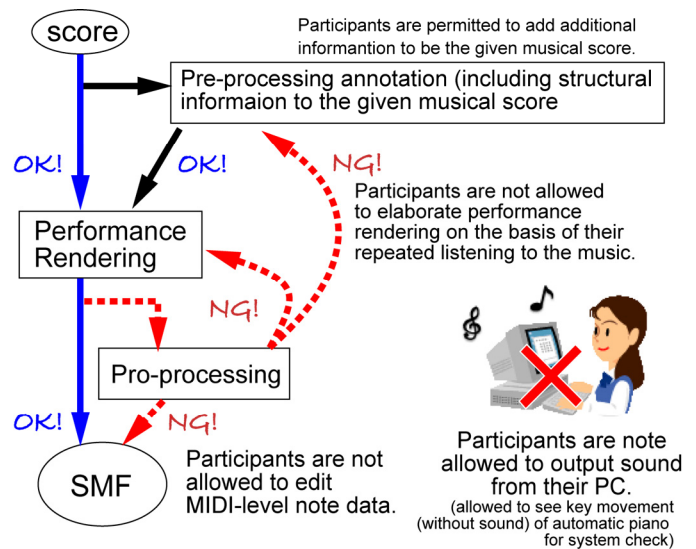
score

Participants are permitted to add additional informantion to be the given musical score.

Pre-processing annotation (including structural informaion to the given musical score

OK!

OK!

NG!

Participants are not allowed to elaborate performance rendering on the basis of their repeated listening to the music.

Performance Rendering

NG!

Pro-processing

OK!

NG!

SMF

Participants are not allowed to edit MIDI-level note data.

Participants are note allowed to output sound from their PC.
(allowed to see key movement (without sound) of automatic piano for system check)